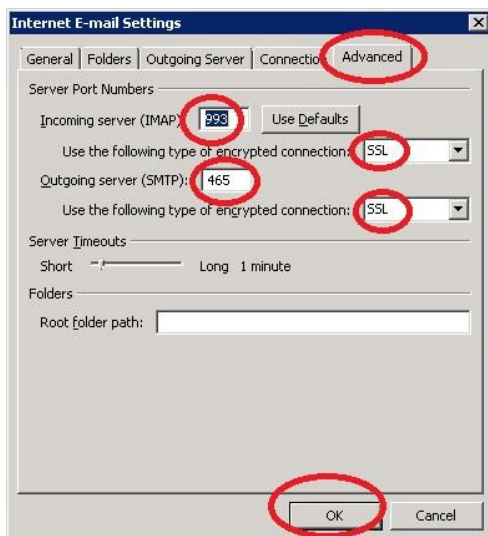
Internet E-mail Settings

General | Folders | Outgoing Server | Connectio | Advanced

Server Port Numbers

Incoming server (IMAP): 993 Use Defaults

Use the following type of encrypted connection: SSL

Outgoing server (SMTP): 465

Use the following type of encrypted connection: SSL

Server Timeouts

Short Long 1 minute

Folders

Root folder path:

OK Cancel